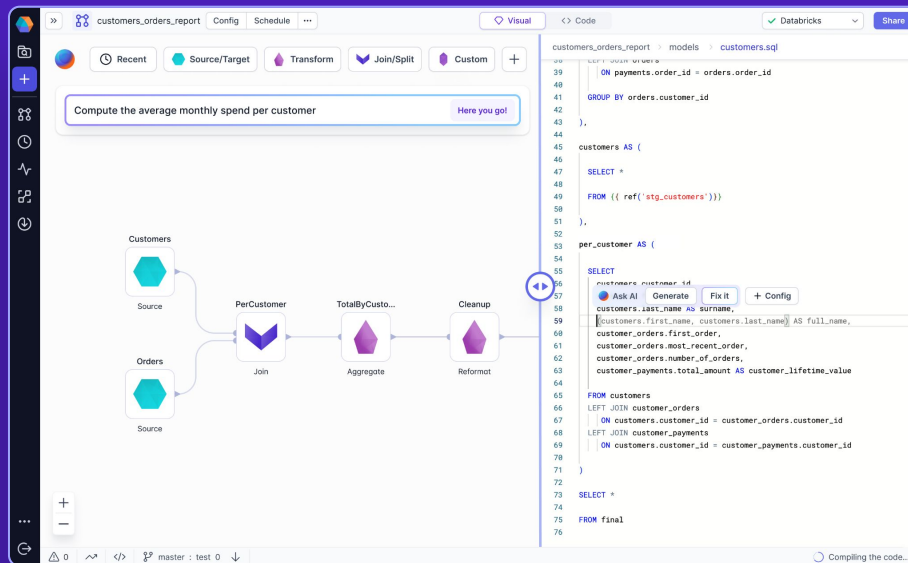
customers_orders_report Config Schedule ···

Visual Code

Databricks Share

Recent Source/Target Transform Join/Split Custom +

Compute the average monthly spend per customer Here you go!

Customers
Source

Orders
Source

PerCustomer
Join

TotalByCusto...
Aggregate

Cleanup
Reformat

+
−

customers_orders_report > models > customers.sql

38 LEFT JOIN orders
39 ON payments.order_id = orders.order_id
40
41 GROUP BY orders.customer_id
42
43 ),
44
45 customers AS (
46
47 SELECT *
48
49 FROM {{ ref('stg_customers') }}
50
51 ),
52
53 per_customer AS (
54
55 SELECT
56 customers.customer_id,
57 Ask AI Generate Fix it + Config
58 customers.last_name AS surname,
59 [customers.first_name, customers.last_name] AS full_name,
60 customer_orders.first_order,
61 customer_orders.most_recent_order,
62 customer_orders.number_of_orders,
63 customer_payments.total_amount AS customer_lifetime_value
64
65 FROM customers
66 LEFT JOIN customer_orders
67 ON customers.customer_id = customer_orders.customer_id
68 LEFT JOIN customer_payments
69 ON customers.customer_id = customer_payments.customer_id
70
71 )
72
73 SELECT *
74
75 FROM final
76

0 master : test 0 Compiling the code...